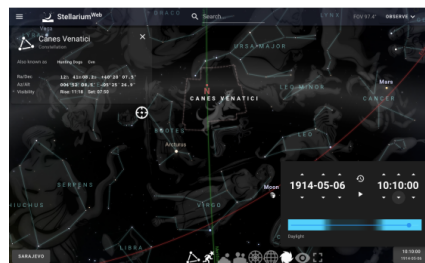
Stellarium Web

Search...

FOV 97.4°

OBSERVE

Canes Venatici

Constellation

Also known as: Hunting Dogs Cvn

Ra/Dec 12h 41m 08.3s +40° 29' 07.5"

Az/Alt 004°53' 06.6" -05° 25' 26.9"

Visibility Rise: 11:18 Set: 07:50

URSA MAJOR

N

CANES VENATICI

LEO MINOR

Mars

CANCER

BOOTES

Arcturus

LEO

SERPENS

Moon

VIRGO

LIBRA

1914-05-06

10:10:00

Daylight

SARAJEVO

10:10:00

1914-05-06